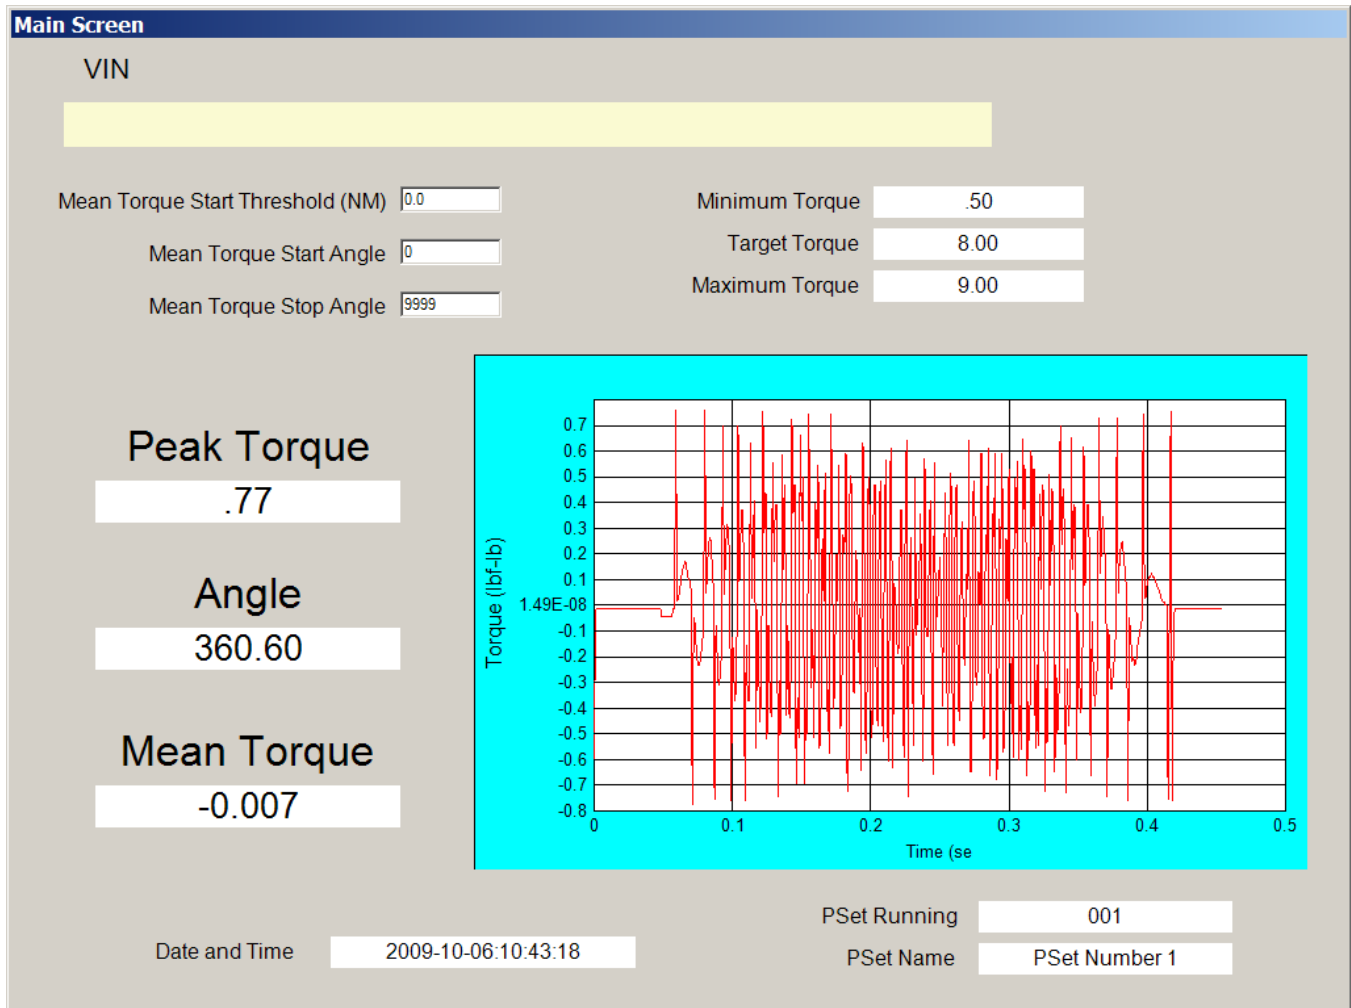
Main Screen

VIN

Mean Torque Start Threshold (NM) 0.0

Mean Torque Start Angle 0

Mean Torque Stop Angle 9999

Minimum Torque .50

Target Torque 8.00

Maximum Torque 9.00

Peak Torque
.77

Angle
360.60

Mean Torque
-0.007

0.7
0.6
0.5
0.4
0.3
0.2
0.1
1.49E-08
-0.1
-0.2
-0.3
-0.4
-0.5
-0.6
-0.7
-0.8

Torque (lbf-lb)

0 0.1 0.2 0.3 0.4 0.5

Time (se

Date and Time 2009-10-06:10:43:18

PSet Running 001

PSet Name PSet Number 1